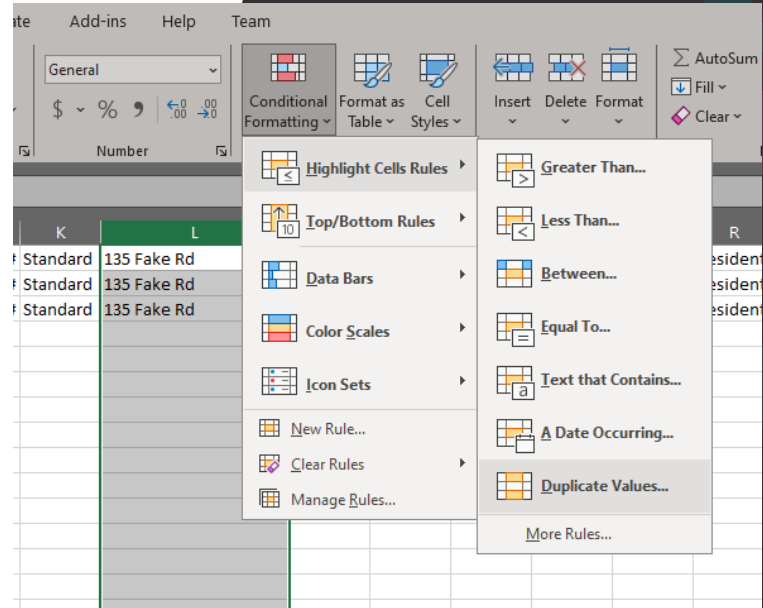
ate Add-ins Help Team

General

$ ~ % 9 $\leftarrow$.0 .00 .00 $\rightarrow$.0

Number

Conditional Formatting ~

Format as Table ~

Cell Styles ~

Insert Delete Format

∑ AutoSum ~
Fill ~
Clear ~

K L R

Standard 135 Fake Rd esident
Standard 135 Fake Rd esident
Standard 135 Fake Rd esident

Highlight Cells Rules
Top/Bottom Rules
Data Bars
Color Scales
Icon Sets
New Rule...
Clear Rules
Manage Rules...

Greater Than...
Less Than...
Between...
Equal To...
Text that Contains...
A Date Occurring...
Duplicate Values...
More Rules...